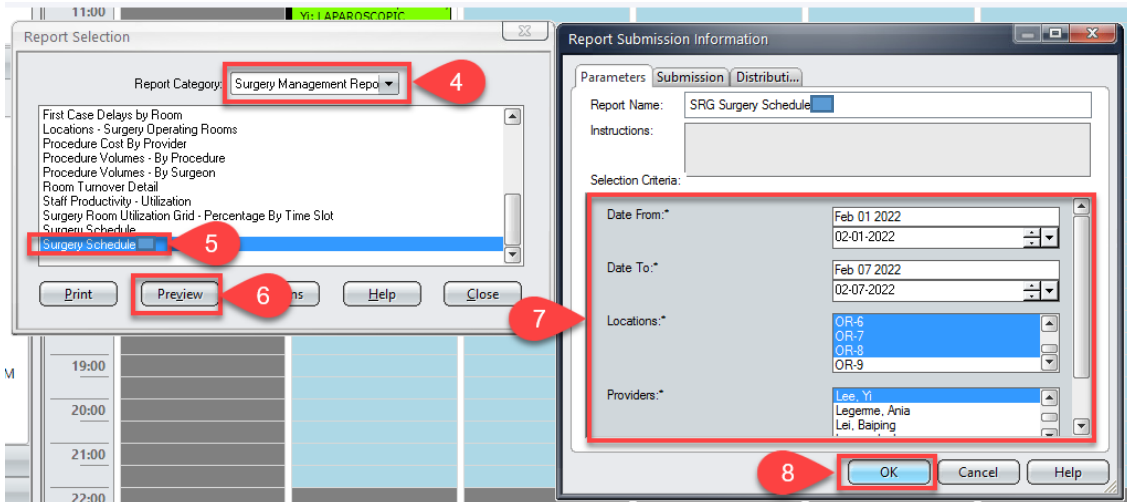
11:00
Yi: LAPAROSCOPIC

Report Selection

Report Category: Surgery Management Repo

4

First Case Delays by Room
Locations - Surgery Operating Rooms
Procedure Cost By Provider
Procedure Volumes - By Procedure
Procedure Volumes - By Surgeon
Room Turnover Detail
Staff Productivity - Utilization
Surgery Room Utilization Grid - Percentage By Time Slot
Surgery Schedule
Surgery Schedule

5

Print
Preview
6
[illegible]ns
Help
Close

M
19:00
20:00
21:00
22:00

Report Submission Information

Parameters
Submission
Distributi...

Report Name: SRG Surgery Schedule
Instructions:
Selection Criteria:

Date From:*
Feb 01 2022
02-01-2022

Date To:*
Feb 07 2022
02-07-2022

7

Locations:*
OR-6
OR-7
OR-8
OR-9

Providers:*
Lee, Yi
Legerme, Ania
Lei, Baiping

8
OK
Cancel
Help